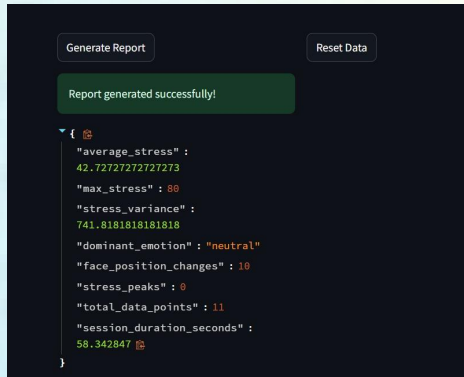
Generate Report

Reset Data

Report generated successfully!

{
"average_stress" : 42.72727272727273
"max_stress" : 80
"stress_variance" : 741.8181818181818
"dominant_emotion" : "neutral"
"face_position_changes" : 10
"stress_peaks" : 0
"total_data_points" : 11
"session_duration_seconds" : 58.342847
}